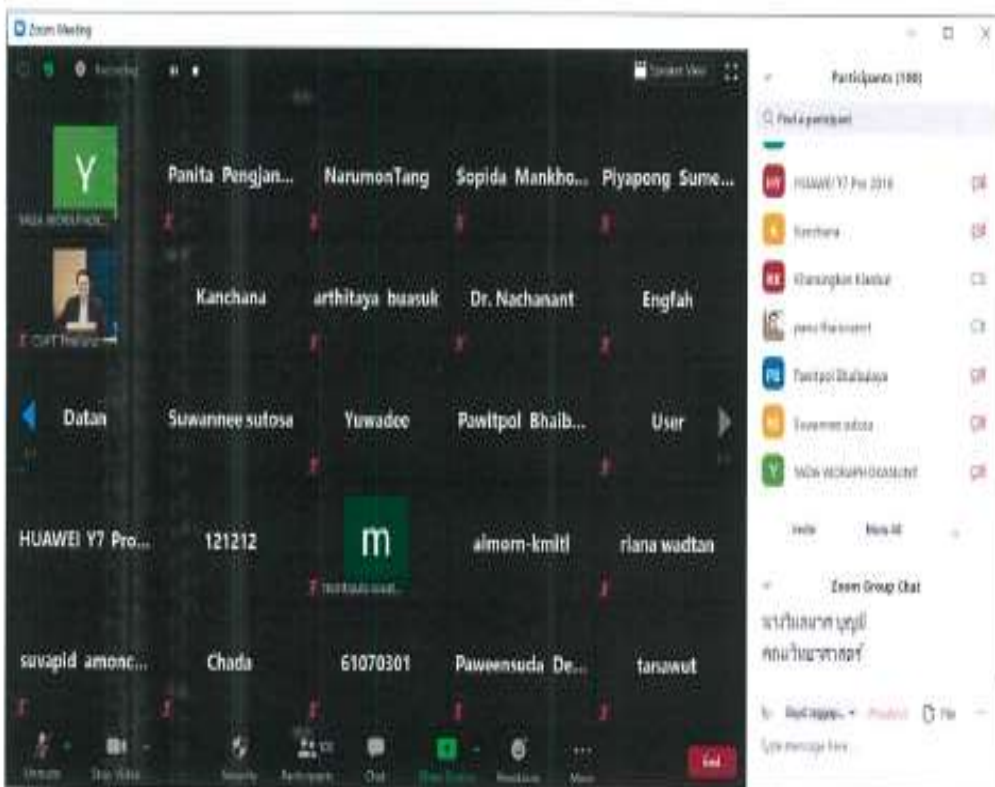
Zoom Meeting

Recording

Speaker View

Participants (100)

Find a participant

Y

Panita Pengjan...

NarumonTang

Sopida Mankho...

Piyapong Sume...

Kanchana

arthitaya buasuk

Dr. Nachanant

Engfah

Datan

Suwannee sutosa

Yuwadee

Pawitpol Bhaib...

User

HUAWEI Y7 Pro...

121212

m

almorn-kmitl

riana wadtan

suvapid amonc...

Chada

61070301

Paweensuda De...

tanawut

HUAWEI Y7 Pro 2019

Kanchana

Kharungkan Klaebut

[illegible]

Pawitpol Bhaibulaya

Suwannee sutosa

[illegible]

Invite

Mute All

Zoom Group Chat

นาวีนลนาท บุญมี
คณะวิทยาศาสตร์

To: Everyone

File

Type message here...

Unmute

Start Video

Security

Participants 100

Chat

Share Screen

Reactions

More

End